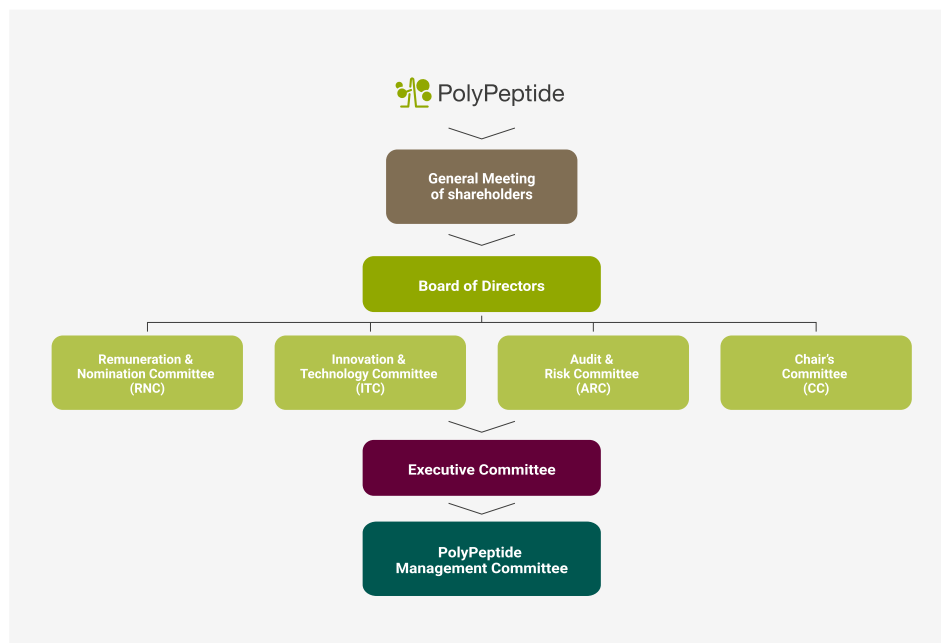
PolyPeptide

General Meeting
of shareholders

Board of Directors

Remuneration &
Nomination Committee
(RNC)

Innovation &
Technology Committee
(ITC)

Audit &
Risk Committee
(ARC)

Chair's
Committee
(CC)

Executive Committee

PolyPeptide
Management Committee